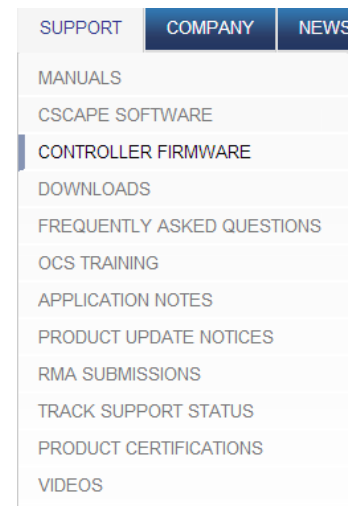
SUPPORT COMPANY NEWS

MANUALS
CSCAPE SOFTWARE
CONTROLLER FIRMWARE
DOWNLOADS
FREQUENTLY ASKED QUESTIONS
OCS TRAINING
APPLICATION NOTES
PRODUCT UPDATE NOTICES
RMA SUBMISSIONS
TRACK SUPPORT STATUS
PRODUCT CERTIFICATIONS
VIDEOS